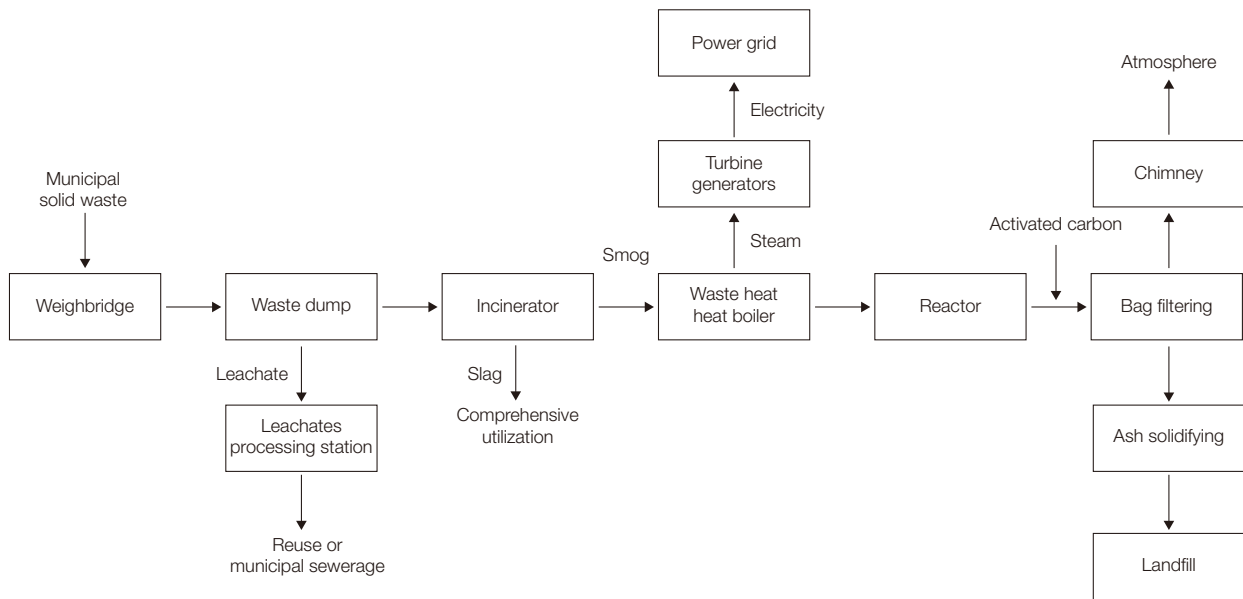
Power grid

Atmosphere

Electricity

Turbine generators

Chimney

Municipal solid waste

Activated carbon

Steam

Smog

Weighbridge

Waste dump

Incinerator

Waste heat heat boiler

Reactor

Bag filtering

Leachate

Slag

Leachates processing station

Comprehensive utilization

Ash solidifying

Reuse or municipal sewerage

Landfill